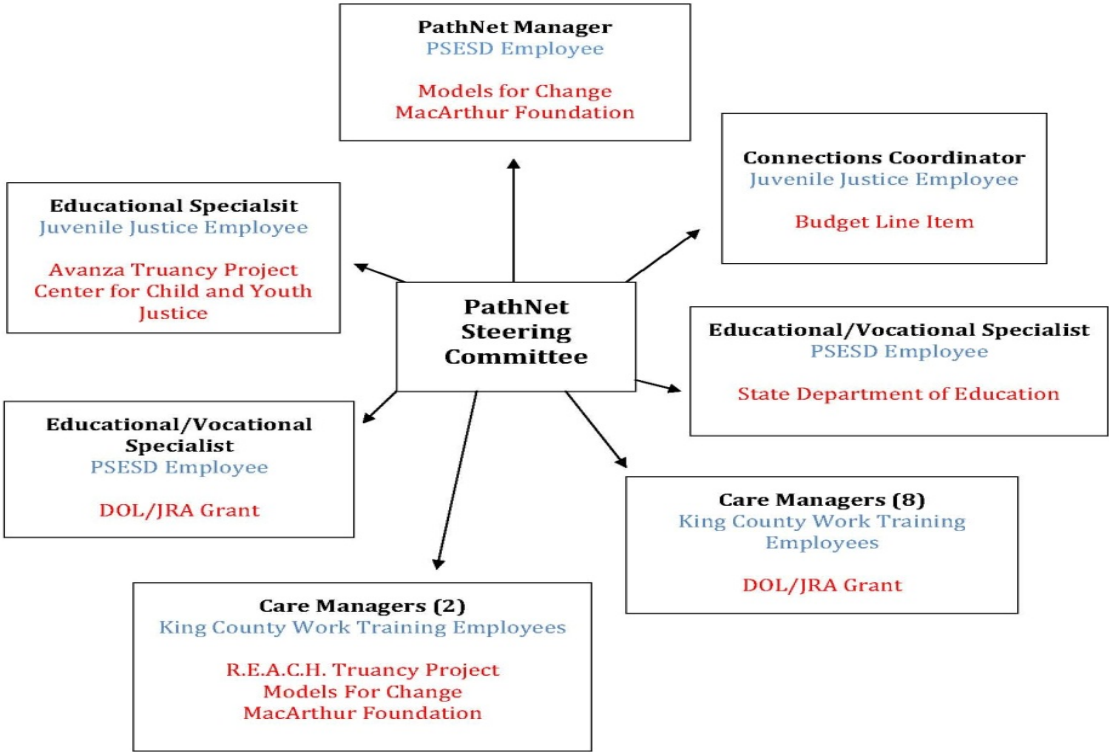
PathNet Manager
PSESD Employee

Models for Change
MacArthur Foundation

Connections Coordinator
Juvenile Justice Employee

Budget Line Item

Educational Specialsit
Juvenile Justice Employee

Avanza Truancy Project
Center for Child and Youth Justice

PathNet Steering Committee

Educational/Vocational Specialist
PSESD Employee

State Department of Education

Educational/Vocational Specialist
PSESD Employee

DOL/JRA Grant

Care Managers (8)
King County Work Training Employees

DOL/JRA Grant

Care Managers (2)
King County Work Training Employees

R.E.A.C.H. Truancy Project
Models For Change
MacArthur Foundation